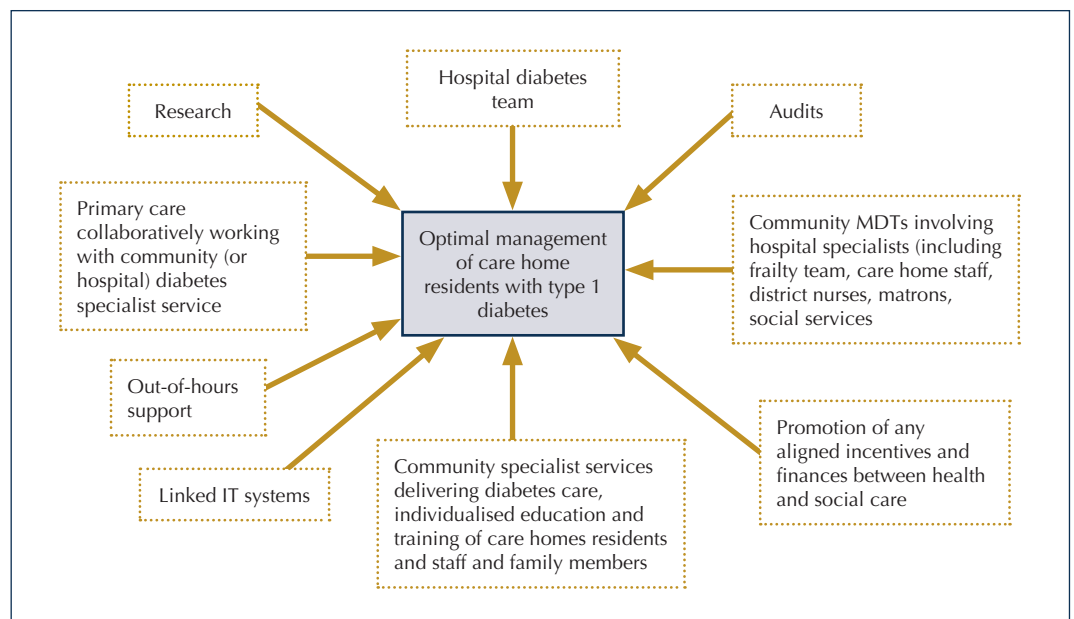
Hospital diabetes team

Research

Audits

Primary care collaboratively working with community (or hospital) diabetes specialist service

Optimal management of care home residents with type 1 diabetes

Community MDTs involving hospital specialists (including frailty team, care home staff, district nurses, matrons, social services

Out-of-hours support

Linked IT systems

Community specialist services delivering diabetes care, individualised education and training of care homes residents and staff and family members

Promotion of any aligned incentives and finances between health and social care